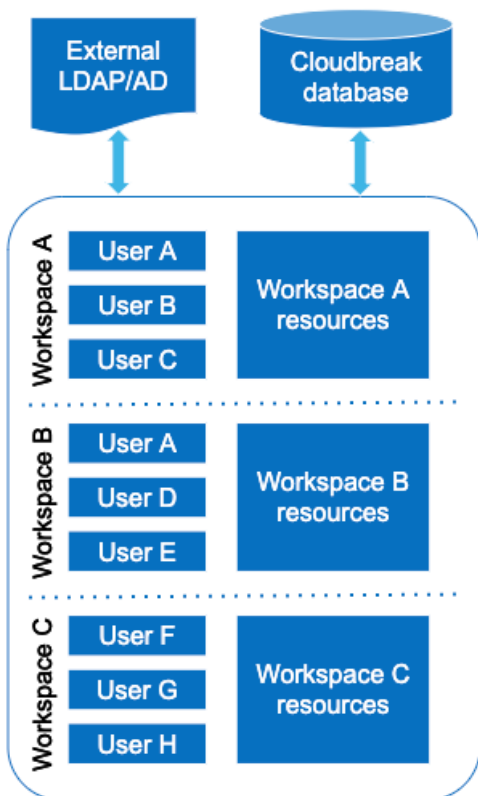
External LDAP/AD

Cloudbreak database

Workspace A

User A

User B

User C

Workspace A resources

Workspace B

User A

User D

User E

Workspace B resources

Workspace C

User F

User G

User H

Workspace C resources